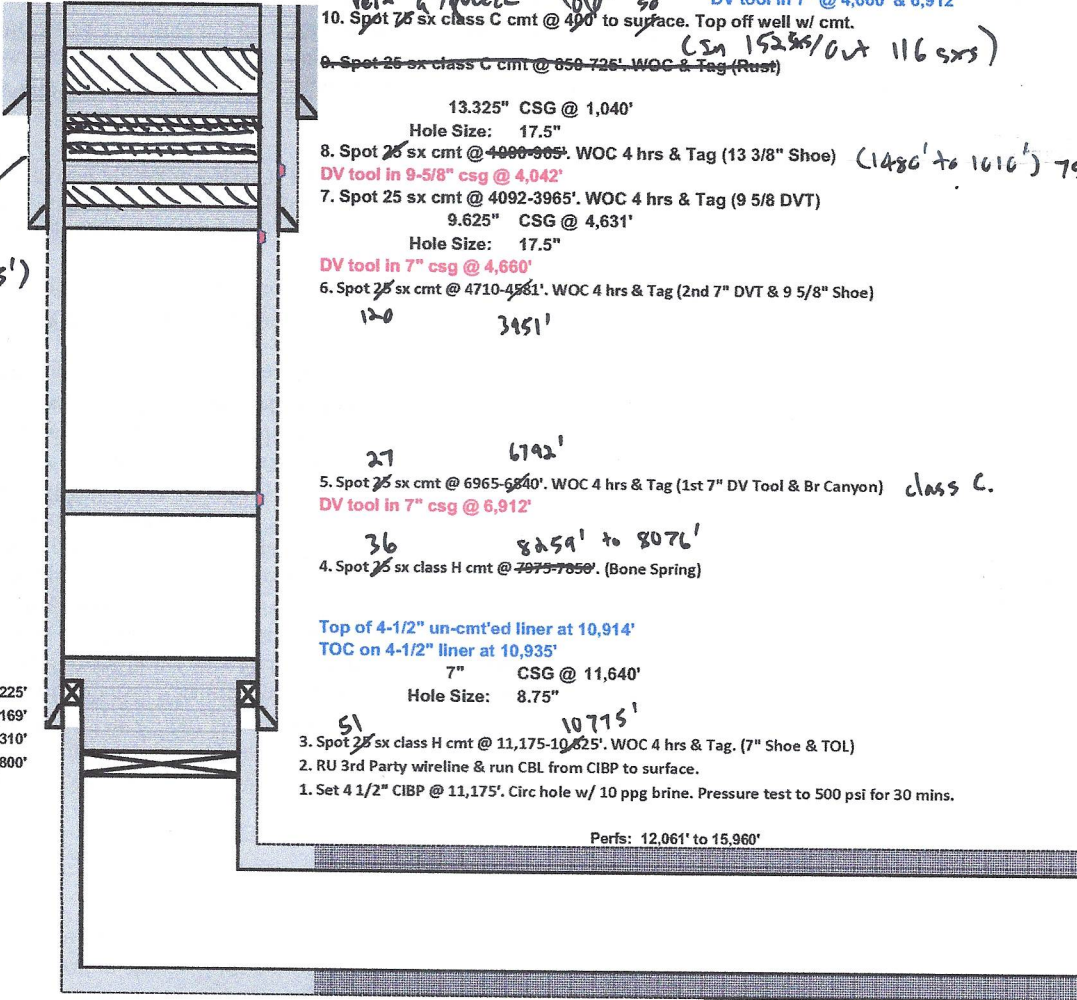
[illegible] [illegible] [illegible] DV tool in 7" @ 4,660' & 6,912'
10. Spot 75 sx class C cmt @ 400' to surface. Top off well w/ cmt.
(In 152 sxs/Out 116 sxs)
9. Spot 25 sx class C cmt @ 850-725'. WOC & Tag (Rust)

13.325" CSG @ 1,040'
Hole Size: 17.5"
8. Spot 25 sx cmt @ 1090-965'. WOC 4 hrs & Tag (13 3/8" Shoe) (1480' to 1010') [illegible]
DV tool in 9-5/8" csg @ 4,042'
7. Spot 25 sx cmt @ 4092-3965'. WOC 4 hrs & Tag (9 5/8 DVT)
9.625" CSG @ 4,631'
Hole Size: 17.5"
DV tool in 7" csg @ 4,660'
6. Spot 25 sx cmt @ 4710-4581'. WOC 4 hrs & Tag (2nd 7" DVT & 9 5/8" Shoe)
120 3951'

27 6792'
5. Spot 25 sx cmt @ 6965-6840'. WOC 4 hrs & Tag (1st 7" DV Tool & Br Canyon) class C.
DV tool in 7" csg @ 6,912'

36 8259' to 8076'
4. Spot 25 sx class H cmt @ 7975-7850'. (Bone Spring)

Top of 4-1/2" un-cmt'ed liner at 10,914'
TOC on 4-1/2" liner at 10,935'
7" CSG @ 11,640'
Hole Size: 8.75"

s')

225'
169'
310'
800'

51 10775'
3. Spot 25 sx class H cmt @ 11,175-10,625'. WOC 4 hrs & Tag. (7" Shoe & TOL)
2. RU 3rd Party wireline & run CBL from CIBP to surface.
1. Set 4 1/2" CIBP @ 11,175'. Circ hole w/ 10 ppg brine. Pressure test to 500 psi for 30 mins.

Perfs: 12,061' to 15,960'